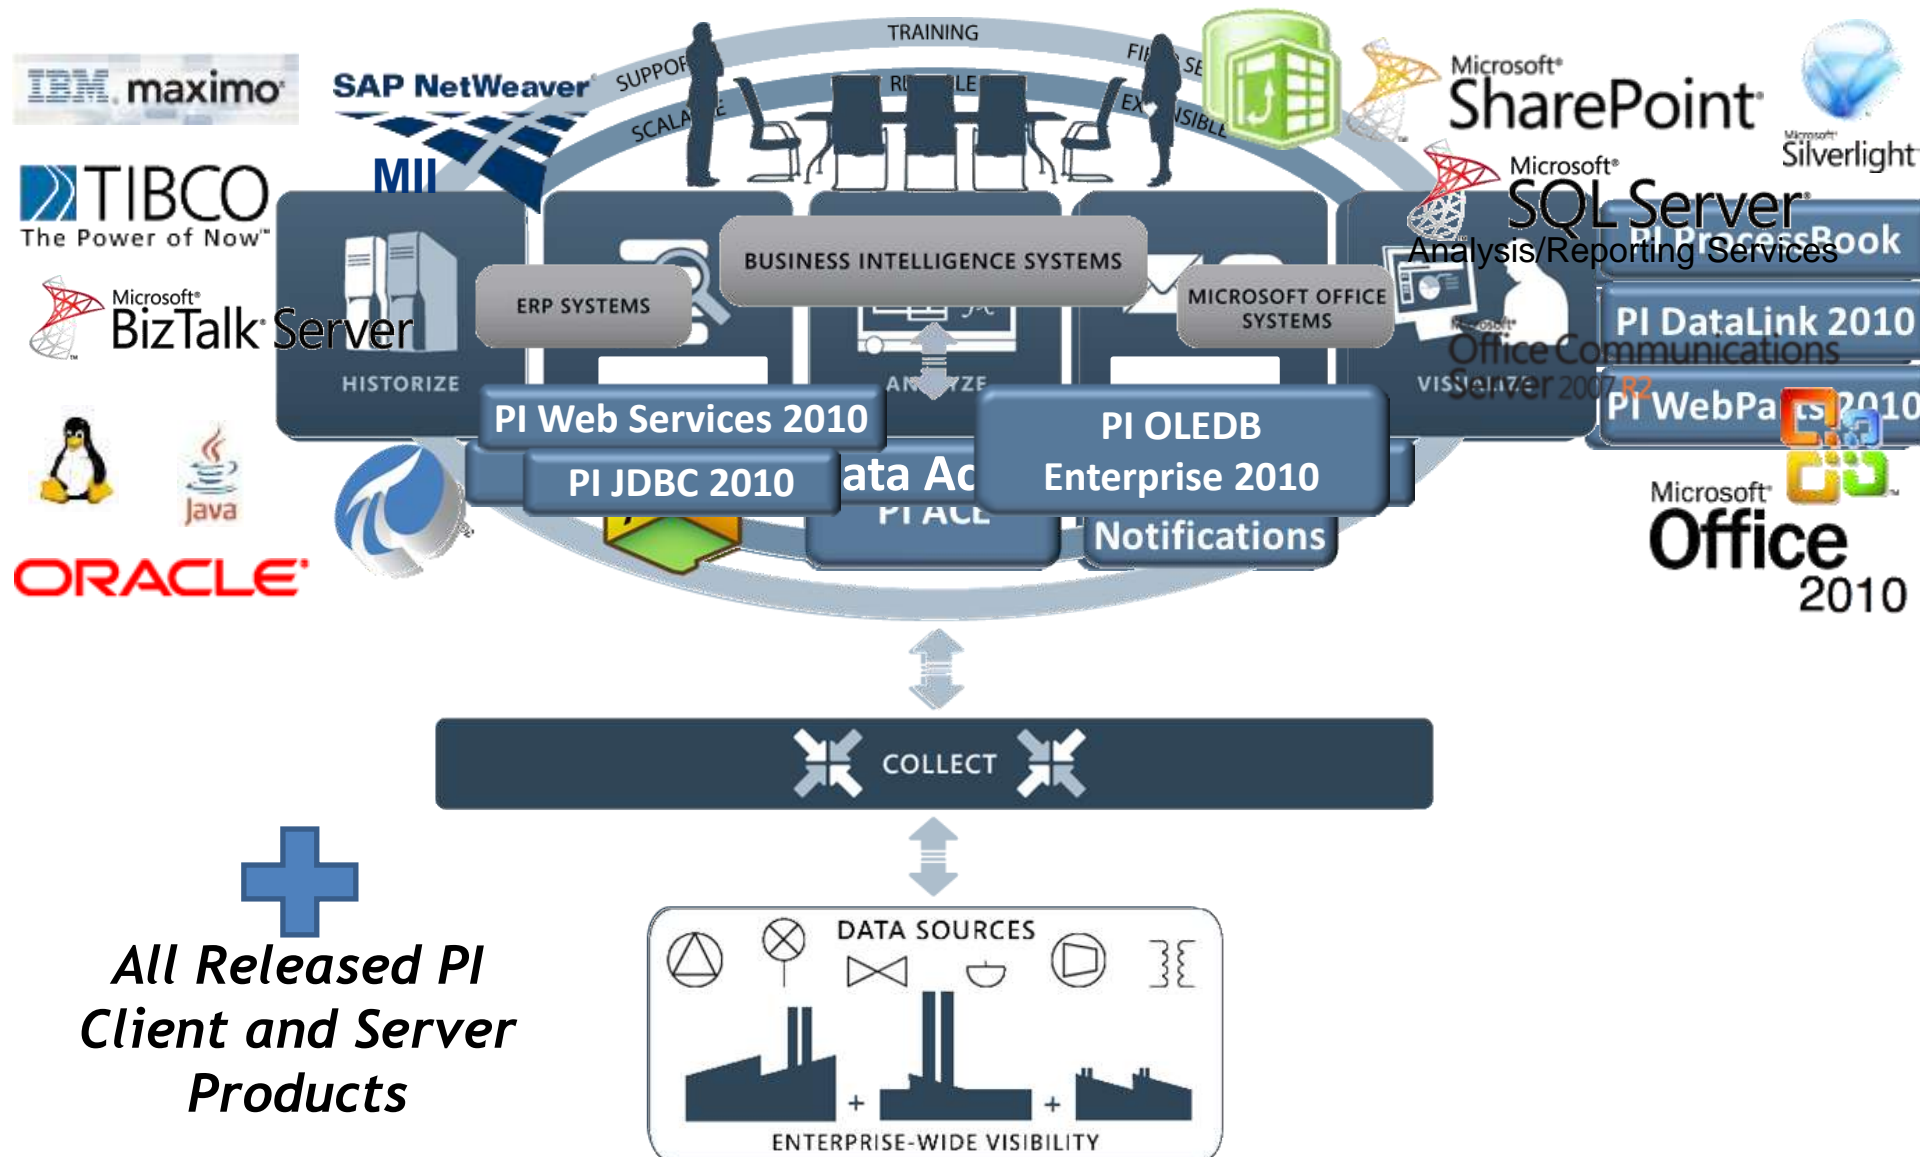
IBM maximo

SAP NetWeaver

MII

TIBCO
The Power of Now™

Microsoft® BizTalk Server

Java

ORACLE

TRAINING

SUPPOR

SCALA

RI LE

FI SE

EX NSIBLE

Microsoft® SharePoint®

Microsoft® Silverlight

Microsoft® SQL Server®
Analysis/Reporting Services

PI ProcessBook

PI DataLink 2010

Microsoft® Office Communications Server 2007 R2

PI WebParts 2010

Microsoft® Office 2010

BUSINESS INTELLIGENCE SYSTEMS

ERP SYSTEMS

MICROSOFT OFFICE SYSTEMS

HISTORIZE

ANALYZE

VISUALIZE

PI Web Services 2010

PI JDBC 2010

ata Ac

PI ACE

PI OLEDB Enterprise 2010

Notifications

COLLECT

DATA SOURCES

ENTERPRISE-WIDE VISIBILITY

All Released PI Client and Server Products